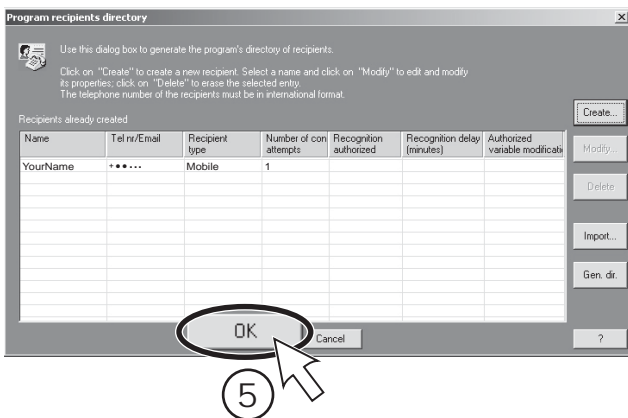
Program recipients directory

Use this dialog box to generate the program's directory of recipients.

Click on "Create" to create a new recipient. Select a name and click on "Modify" to edit and modify its properties; click on "Delete" to erase the selected entry.
The telephone number of the recipients must be in international format.

Recipients already created

| Name | Tel nr/Email | Recipient type | Number of con attempts | Recognition authorized | Recognition delay (minutes) | Authorized variable modificati |
|---|---|---|---|---|---|---|
| YourName | +••••• | Mobile | 1 | | | |

Create...
Modify...
Delete
Import...
Gen. dir.
OK
Cancel
?
5